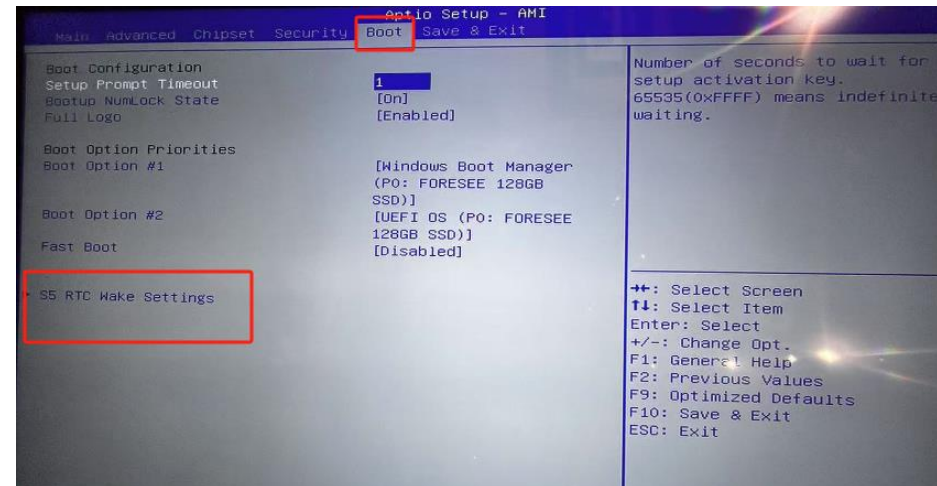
Aptio Setup - AMI

Main Advanced Chipset Security Boot Save & Exit

Boot Configuration
Setup Prompt Timeout 1
Bootup NumLock State [On]
Full Logo [Enabled]

Boot Option Priorities
Boot Option #1 [Windows Boot Manager (P0: FORESEE 128GB SSD)]

Boot Option #2 [UEFI OS (P0: FORESEE 128GB SSD)]

Fast Boot [Disabled]

S5 RTC Wake Settings

Number of seconds to wait for setup activation key. 65535(0xFFFF) means indefinite waiting.

→←: Select Screen
↑↓: Select Item
Enter: Select
+/-: Change Opt.
F1: General Help
F2: Previous Values
F9: Optimized Defaults
F10: Save & Exit
ESC: Exit